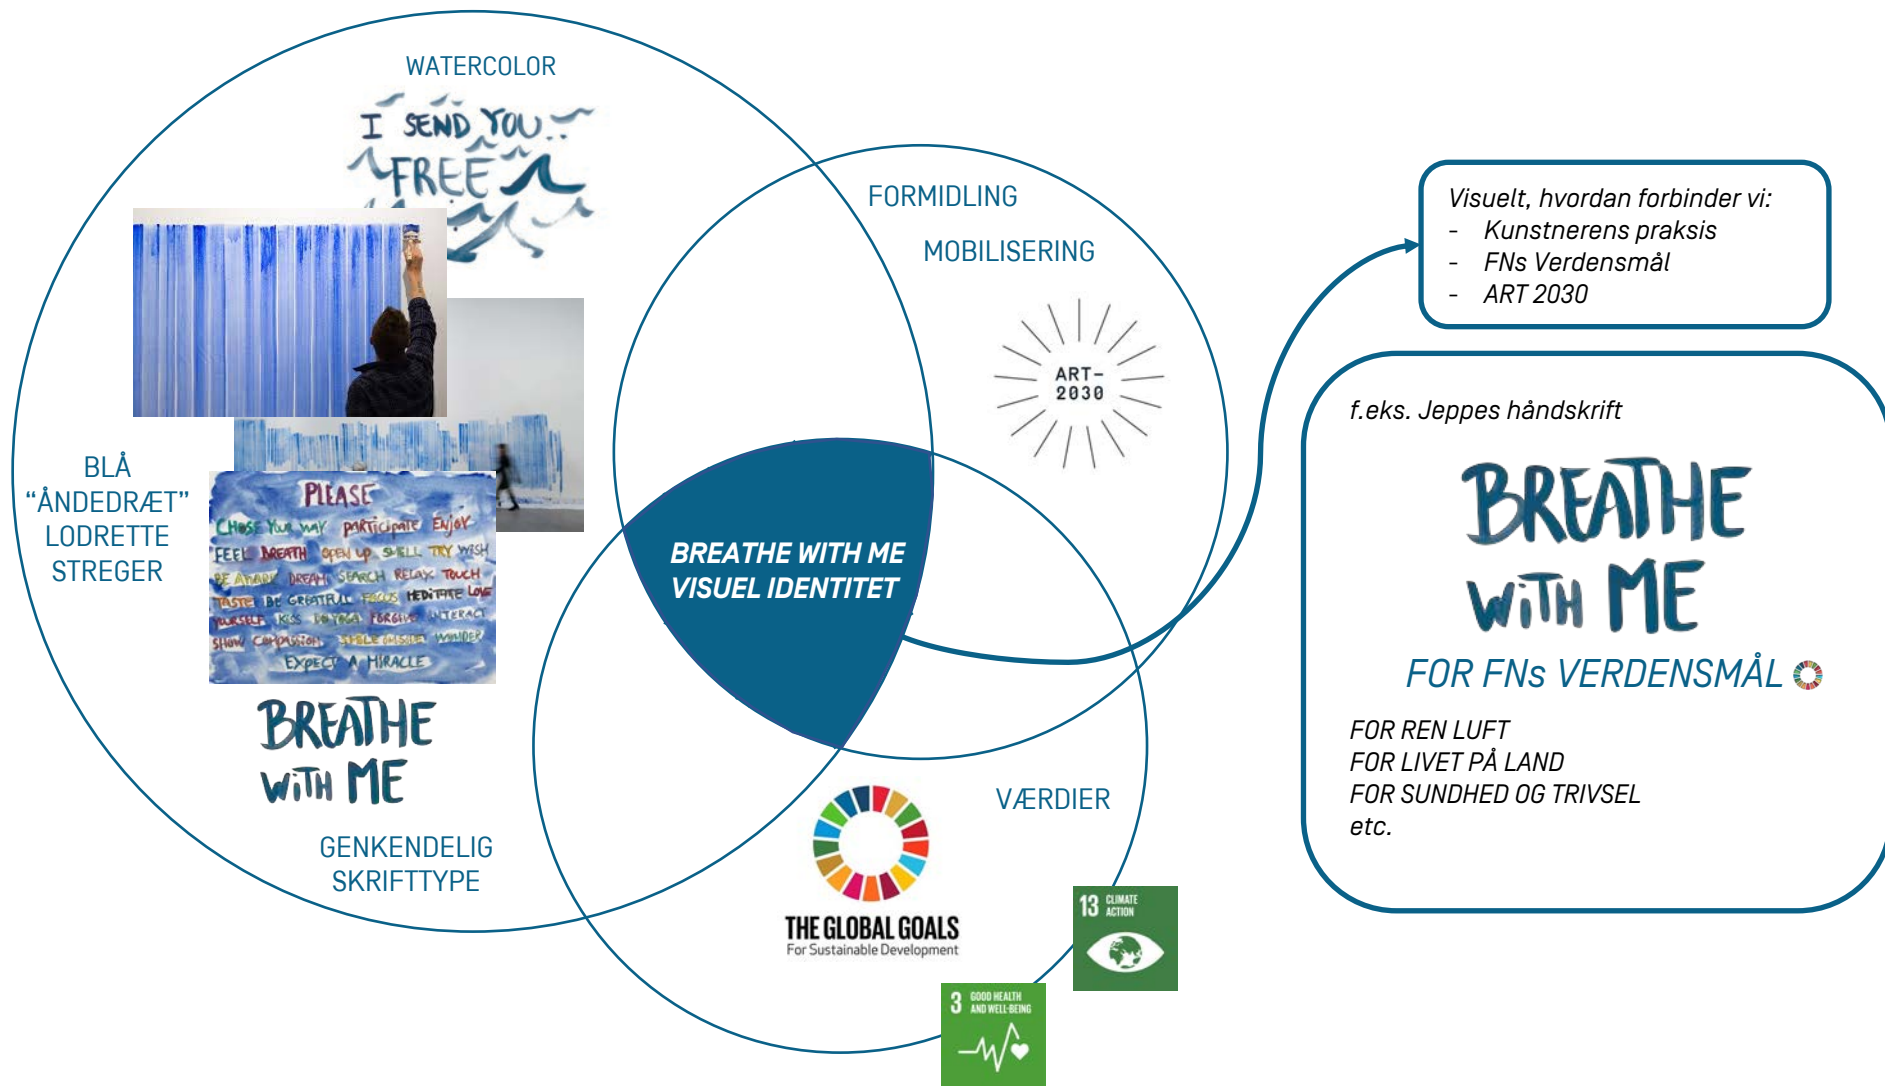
WATERCOLOR

I SEND YOU FREE

BLÅ
"ÅNDEDRÆT"
LODRETTE
STREGER

PLEASE
CHOSE YOUR WAY PARTICIPATE ENJOY
FEEL BREATH OPEN UP SMELL TRY WISH
BE AWARE DREAM SEARCH RELAX TOUCH
TASTE BE GRATEFUL FOCUS MEDITATE LOVE
YOURSELF KISS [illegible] FORGIVE INTERACT
SHOW COMPASSION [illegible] WONDER
EXPECT A MIRACLE

BREATHE WITH ME

GENKENDELIG
SKRIFTTYPE

FORMIDLING

MOBILISERING

ART-
2030

BREATHE WITH ME
VISUEL IDENTITET

VÆRDIER

THE GLOBAL GOALS
For Sustainable Development

13 CLIMATE ACTION

3 GOOD HEALTH AND WELL-BEING

Visuelt, hvordan forbinder vi:
- Kunstnerens praksis
- FNs Verdensmål
- ART 2030

f.eks. Jeppes håndskrift

BREATHE WITH ME

FOR FNs VERDENSMÅL

FOR REN LUFT
FOR LIVET PÅ LAND
FOR SUNDHED OG TRIVSEL
etc.